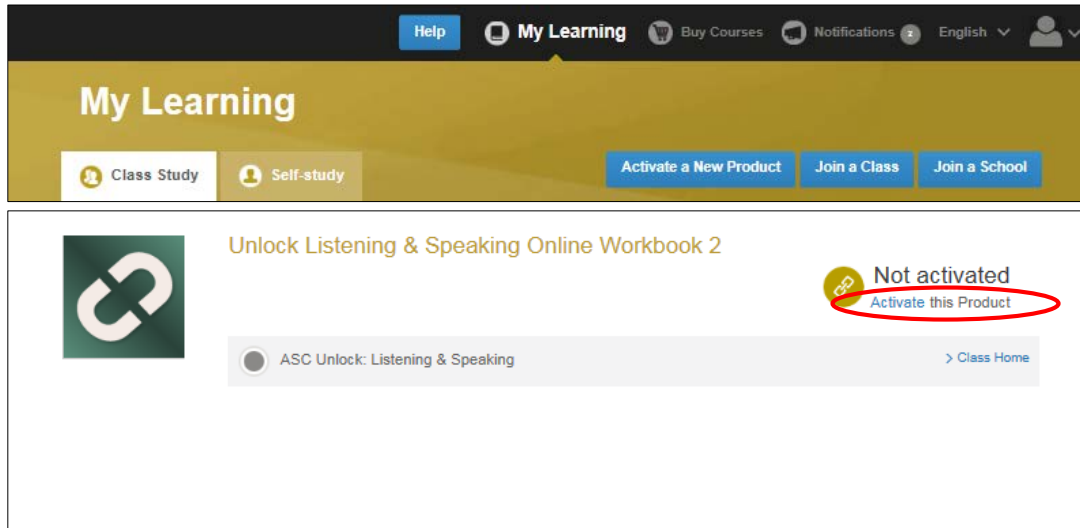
Help My Learning Buy Courses Notifications 2 English

My Learning

Class Study Self-study

Activate a New Product Join a Class Join a School

Unlock Listening & Speaking Online Workbook 2

Not activated
Activate this Product

ASC Unlock: Listening & Speaking

> Class Home